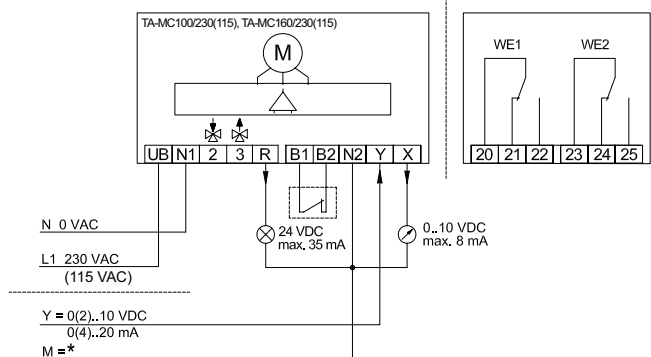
TA-MC100/230(115), TA-MC160/230(115)

M

UB N1 2 3 R B1 B2 N2 Y X

WE1 WE2

20 21 22 23 24 25

N 0 VAC

L1 230 VAC
(115 VAC)

24 VDC
max. 35 mA

0..10 VDC
max. 8 mA

Y = 0(2)..10 VDC
0(4)..20 mA
M = *